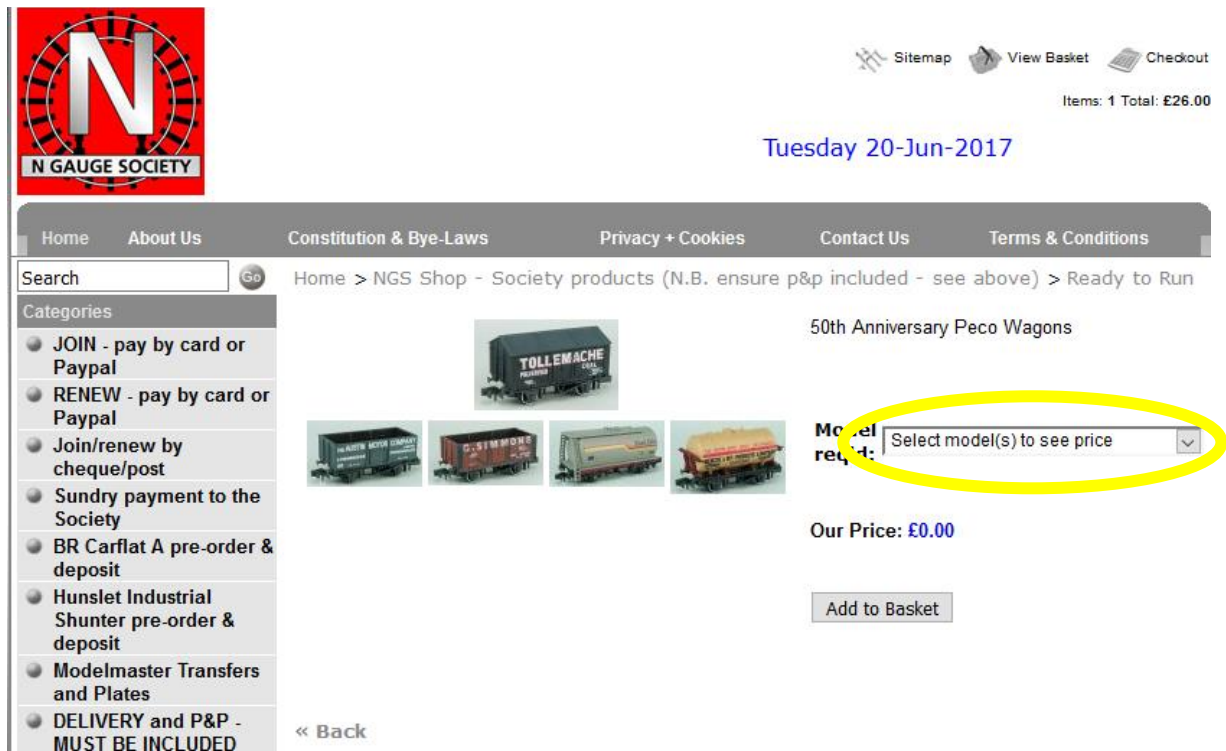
N GAUGE SOCIETY

Sitemap View Basket Checkout

Items: 1 Total: £26.00

Tuesday 20-Jun-2017

Home About Us Constitution & Bye-Laws Privacy + Cookies Contact Us Terms & Conditions

Search Go

Categories

JOIN - pay by card or Paypal

RENEW - pay by card or Paypal

Join/renew by cheque/post

Sundry payment to the Society

BR Carflat A pre-order & deposit

Hunslet Industrial Shunter pre-order & deposit

Modelmaster Transfers and Plates

DELIVERY and P&P - MUST BE INCLUDED

Home > NGS Shop - Society products (N.B. ensure p&p included - see above) > Ready to Run

TOLLEMACHE

50th Anniversary Peco Wagons

Model reqd: Select model(s) to see price

Our Price: £0.00

Add to Basket

« Back